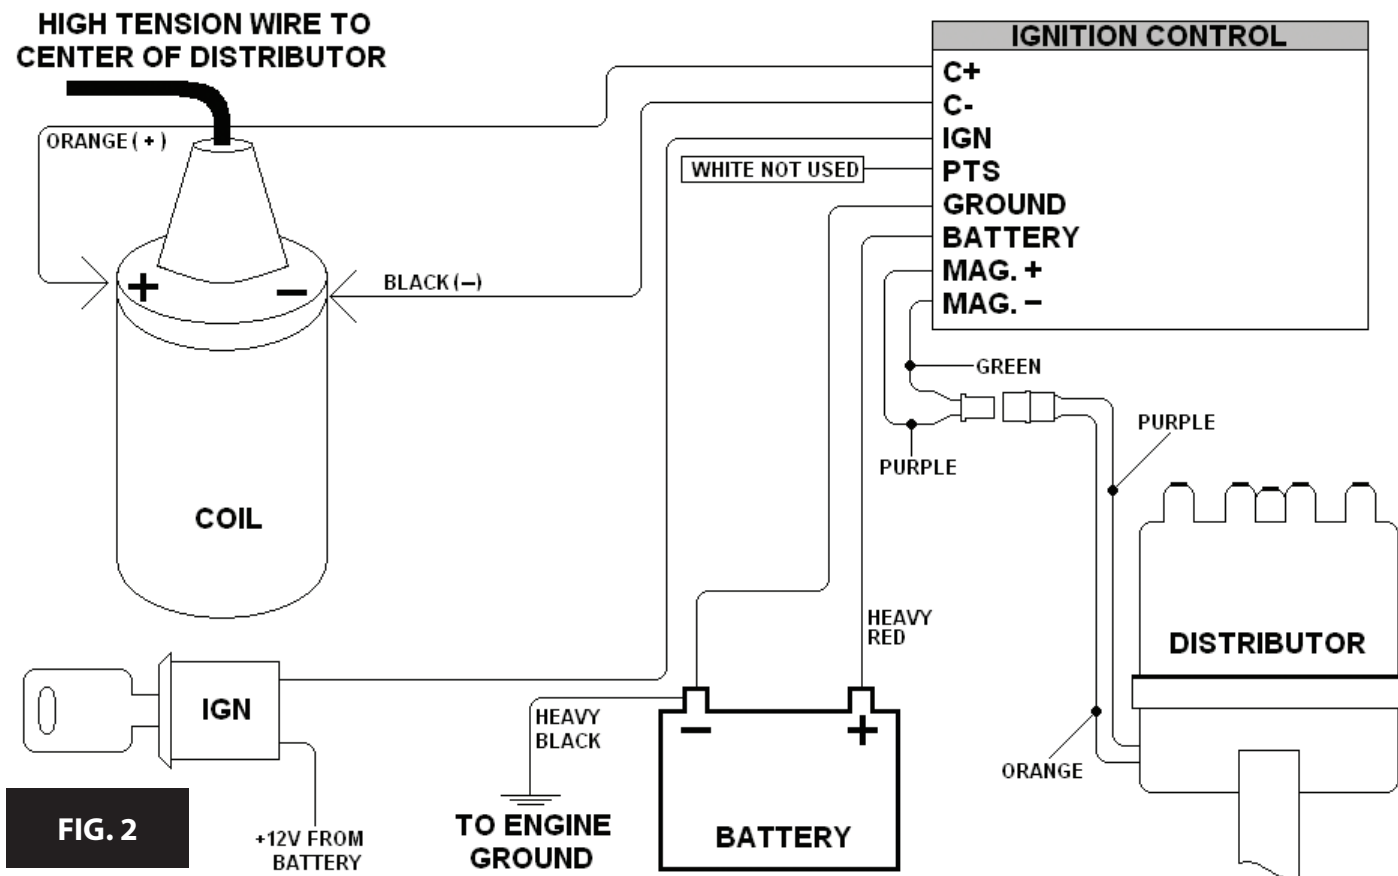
HIGH TENSION WIRE TO CENTER OF DISTRIBUTOR

IGNITION CONTROL
C+
C-
IGN
PTS
GROUND
BATTERY
MAG. +
MAG. −

ORANGE ( + )

WHITE NOT USED

+

−

BLACK (−)

GREEN

PURPLE

PURPLE

COIL

HEAVY RED

DISTRIBUTOR

IGN

HEAVY BLACK

−

+

ORANGE

FIG. 2

+12V FROM BATTERY

TO ENGINE GROUND

BATTERY